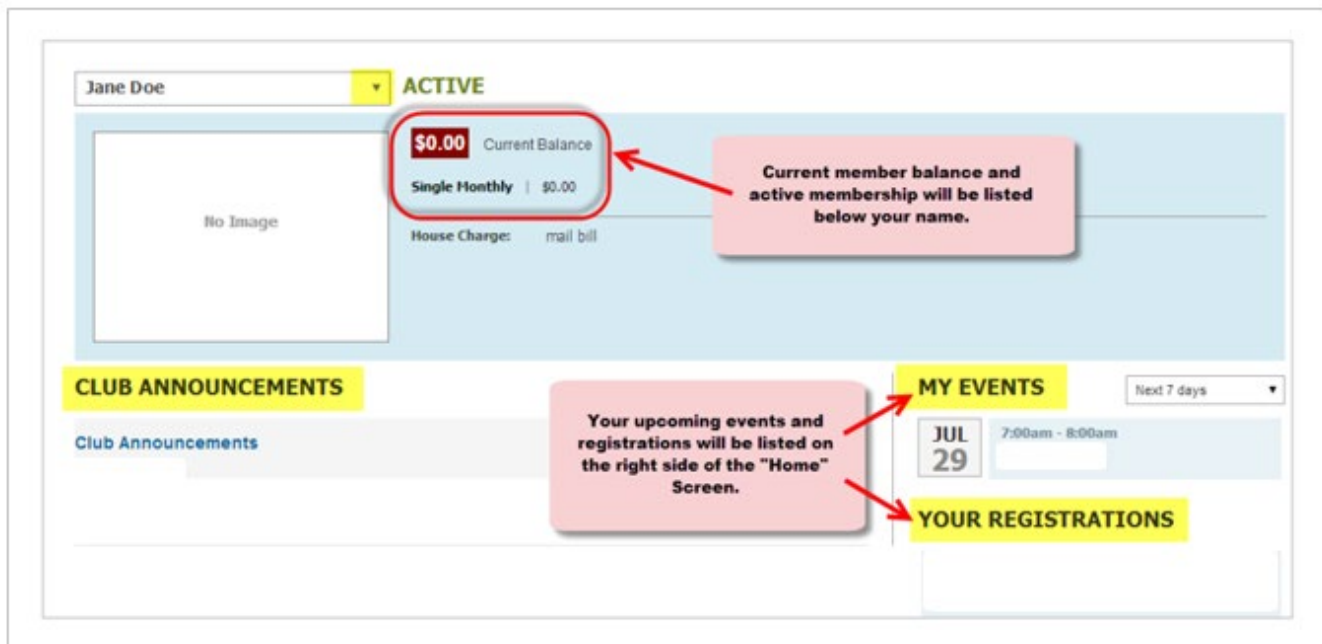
Jane Doe
ACTIVE

No Image

$0.00 Current Balance
Single Monthly | $0.00

House Charge: mail bill

Current member balance and active membership will be listed below your name.

CLUB ANNOUNCEMENTS

Club Announcements

Your upcoming events and registrations will be listed on the right side of the "Home" Screen.

MY EVENTS

Next 7 days

JUL
29
7:00am - 8:00am

YOUR REGISTRATIONS